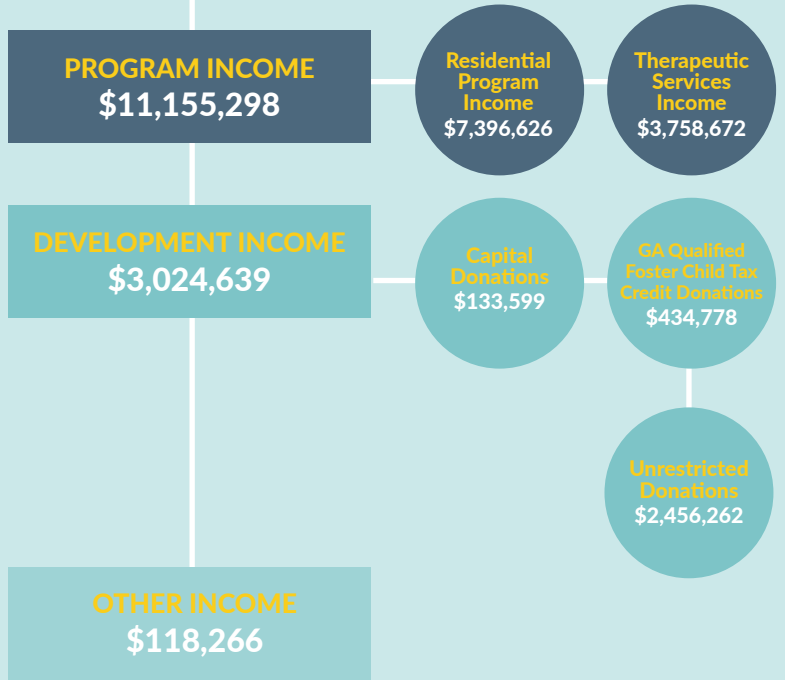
PROGRAM INCOME
$11,155,298

Residential Program Income
$7,396,626

Therapeutic Services Income
$3,758,672

DEVELOPMENT INCOME
$3,024,639

Capital Donations
$133,599

GA Qualified Foster Child Tax Credit Donations
$434,778

Unrestricted Donations
$2,456,262

OTHER INCOME
$118,266